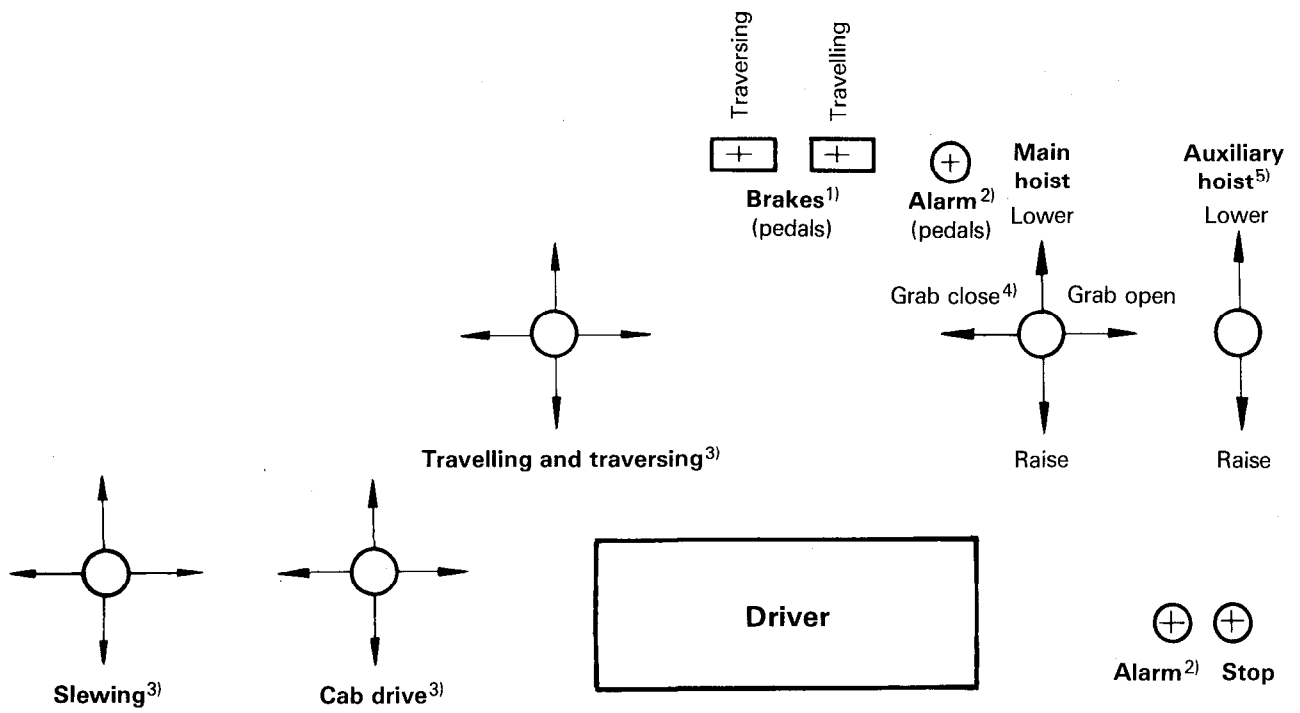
Traversing Travelling

Brakes$^{1)}$
(pedals)

Alarm$^{2)}$
(pedals)

Main hoist
Lower

Auxiliary hoist$^{5)}$
Lower

Grab close$^{4)}$ Grab open

Raise

Raise

Travelling and traversing$^{3)}$

Driver

Alarm$^{2)}$ Stop

Slewing$^{3)}$

Cab drive$^{3)}$